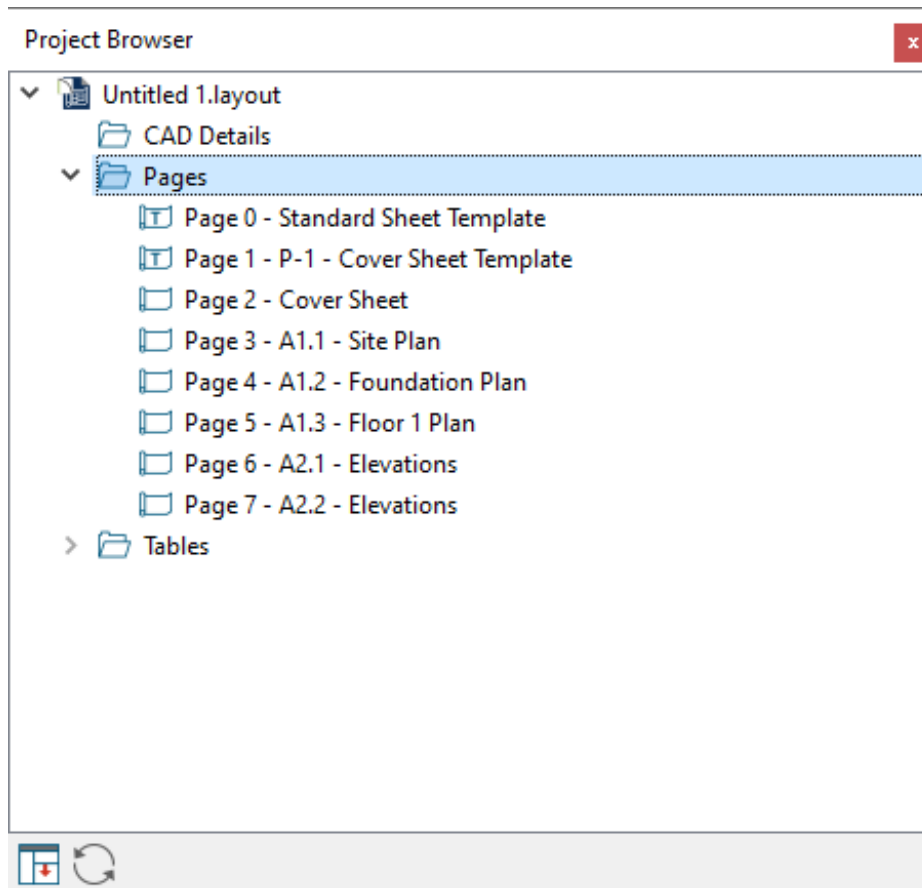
Project Browser

x

Untitled 1.layout
CAD Details
Pages
T Page 0 - Standard Sheet Template
T Page 1 - P-1 - Cover Sheet Template
Page 2 - Cover Sheet
Page 3 - A1.1 - Site Plan
Page 4 - A1.2 - Foundation Plan
Page 5 - A1.3 - Floor 1 Plan
Page 6 - A2.1 - Elevations
Page 7 - A2.2 - Elevations
Tables